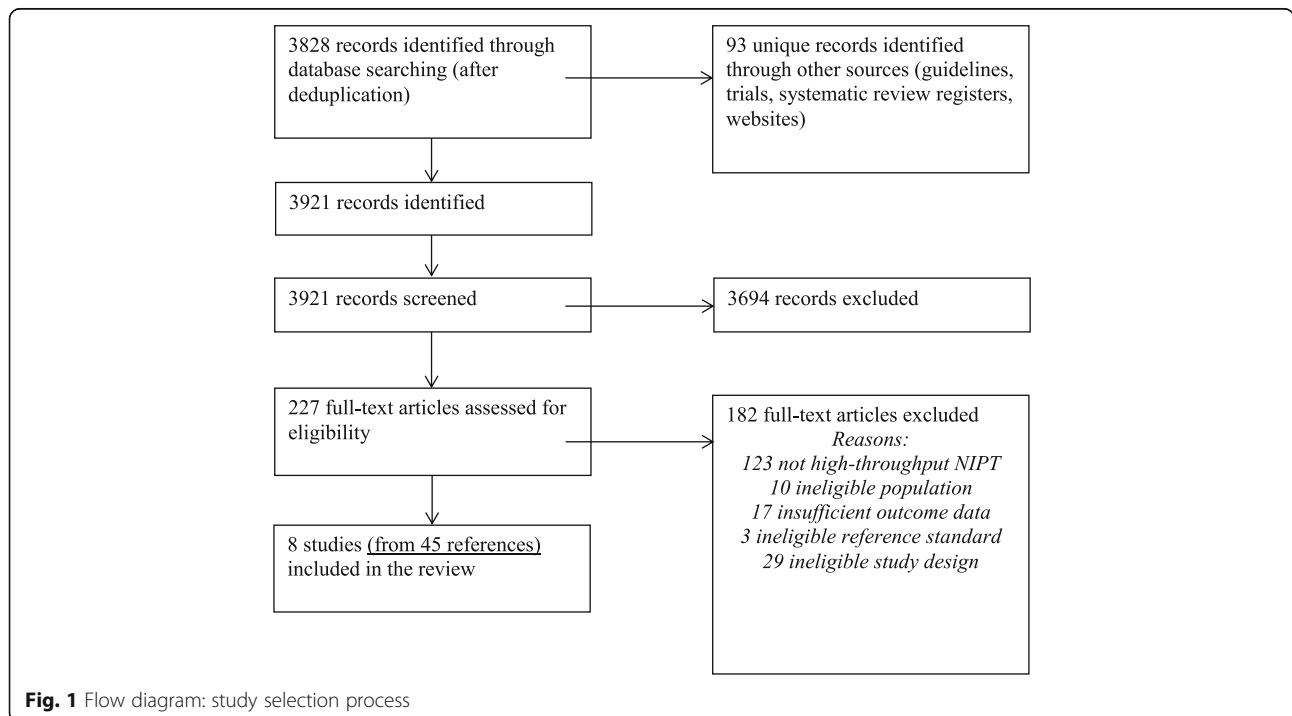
3828 records identified through database searching (after deduplication)

93 unique records identified through other sources (guidelines, trials, systematic review registers, websites)

3921 records identified

3921 records screened

3694 records excluded

227 full-text articles assessed for eligibility

182 full-text articles excluded
*Reasons:*
*123 not high-throughput NIPT*
*10 ineligible population*
*17 insufficient outcome data*
*3 ineligible reference standard*
*29 ineligible study design*

8 studies (from 45 references) included in the review

**Fig. 1** Flow diagram: study selection process